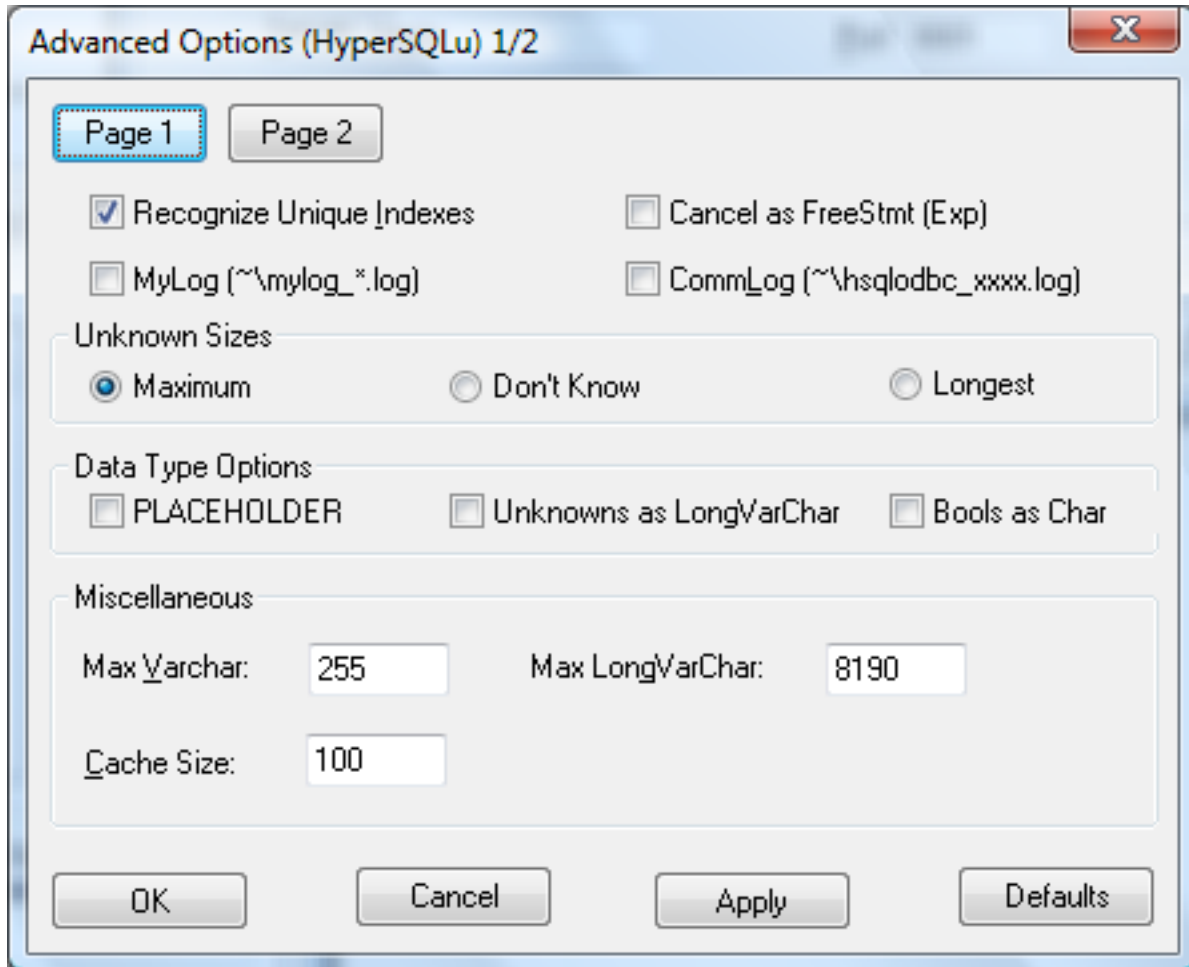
Advanced Options (HyperSQLu) 1/2

X

Page 1

Page 2

Recognize Unique Indexes

Cancel as FreeStmt (Exp)

MyLog (~\mylog_*.log)

CommLog (~\hsqlodbc_xxxx.log)

Unknown Sizes

Maximum

Don't Know

Longest

Data Type Options

PLACEHOLDER

Unknowns as LongVarChar

Bools as Char

Miscellaneous

Max Varchar:

255

Max LongVarChar:

8190

Cache Size:

100

OK

Cancel

Apply

Defaults